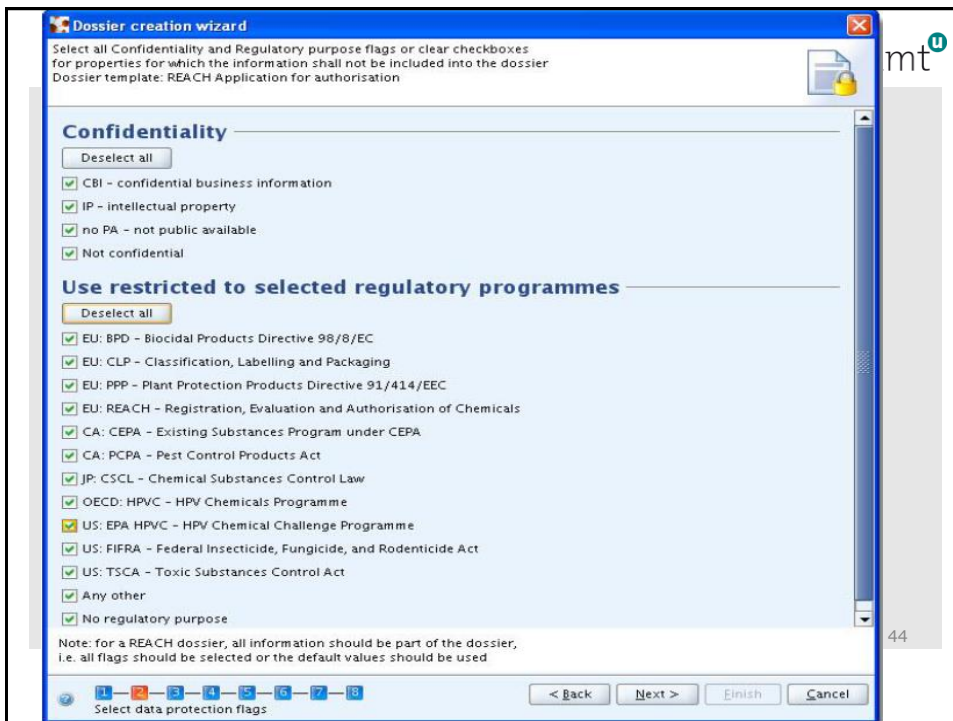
Dossier creation wizard

Select all Confidentiality and Regulatory purpose flags or clear checkboxes for properties for which the information shall not be included into the dossier
Dossier template: REACH Application for authorisation

mtu

Confidentiality

Deselect all

CBI - confidential business information

IP - intellectual property

no PA - not public available

Not confidential

Use restricted to selected regulatory programmes

Deselect all

EU: BPD - Biocidal Products Directive 98/8/EC

EU: CLP - Classification, Labelling and Packaging

EU: PPP - Plant Protection Products Directive 91/414/EEC

EU: REACH - Registration, Evaluation and Authorisation of Chemicals

CA: CEPA - Existing Substances Program under CEPA

CA: PCPA - Pest Control Products Act

JP: CSCL - Chemical Substances Control Law

OECD: HPVC - HPV Chemicals Programme

US: EPA HPVC - HPV Chemical Challenge Programme

US: FIFRA - Federal Insecticide, Fungicide, and Rodenticide Act

US: TSCA - Toxic Substances Control Act

Any other

No regulatory purpose

Note: for a REACH dossier, all information should be part of the dossier, i.e. all flags should be selected or the default values should be used

44

1 2 3 4 5 6 7 8
Select data protection flags

< Back Next > Finish Cancel